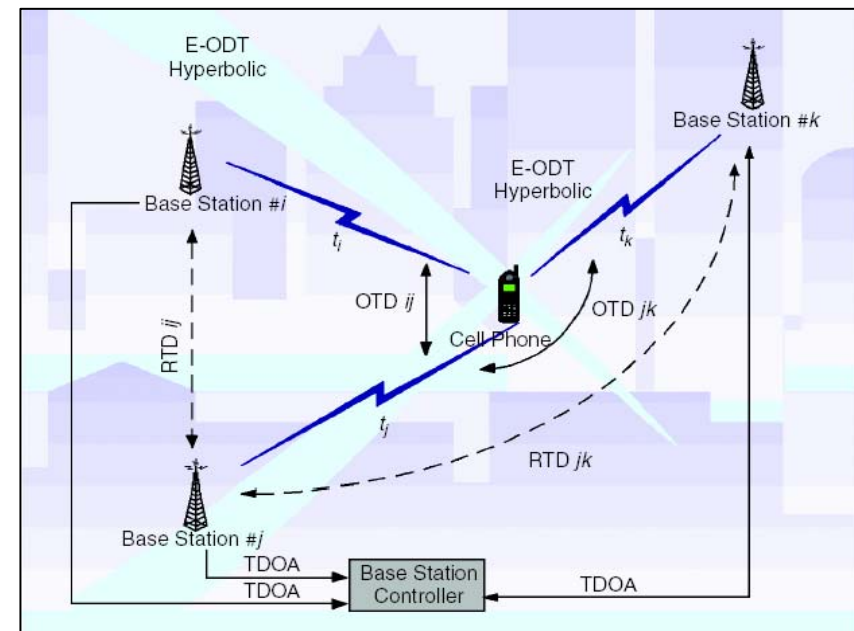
E-ODT
Hyperbolic

Base Station #$k$

Base Station #$i$

E-ODT
Hyperbolic

$t_i$

$t_k$

OTD $ij$

OTD $jk$

RTD $ij$

Cell Phone

$t_j$

RTD $jk$

Base Station #$j$

TDOA

TDOA

Base Station Controller

TDOA